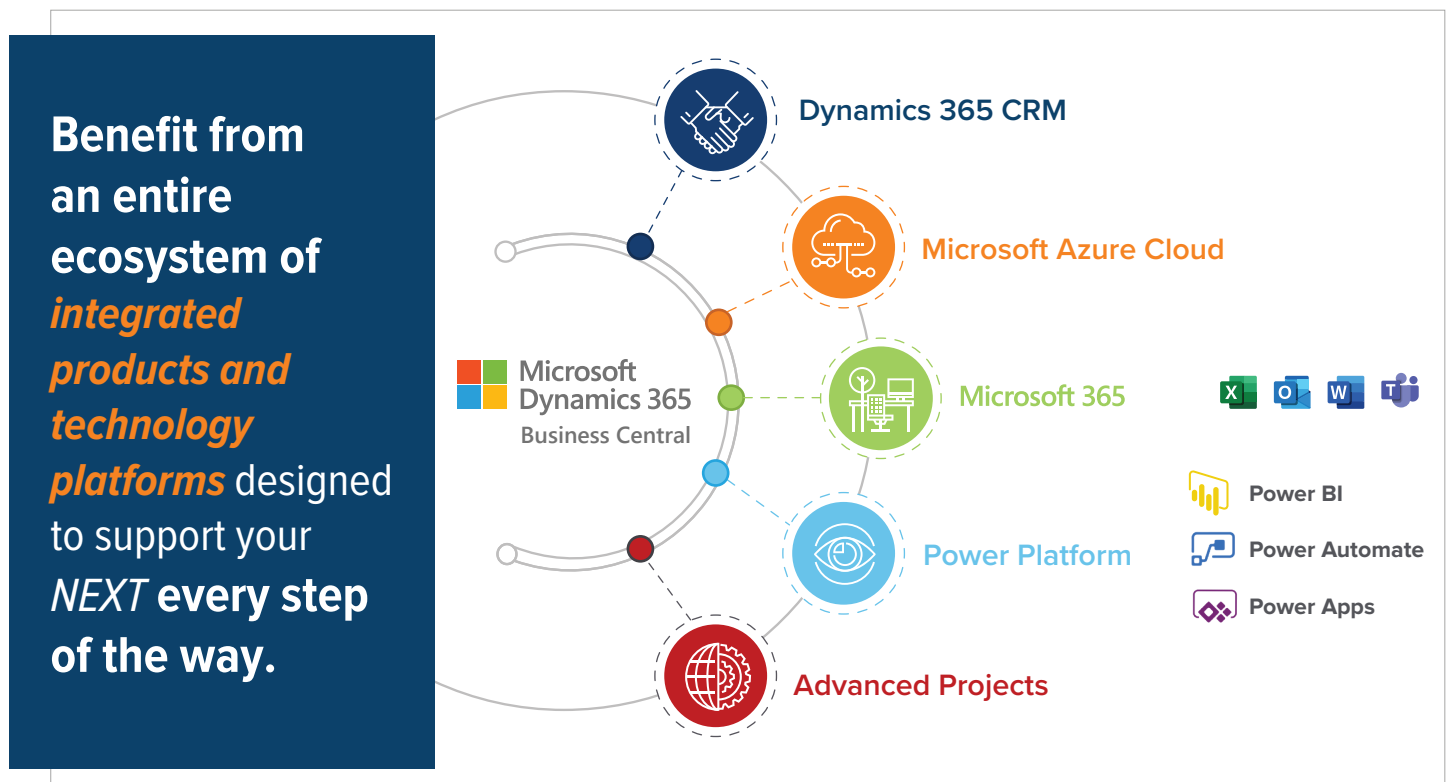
Benefit from an entire ecosystem of *integrated products and technology platforms* designed to support your *NEXT* every step of the way.

Dynamics 365 CRM

Microsoft Azure Cloud

Microsoft Dynamics 365 Business Central

Microsoft 365

Power Platform

Advanced Projects

Power BI

Power Automate

Power Apps